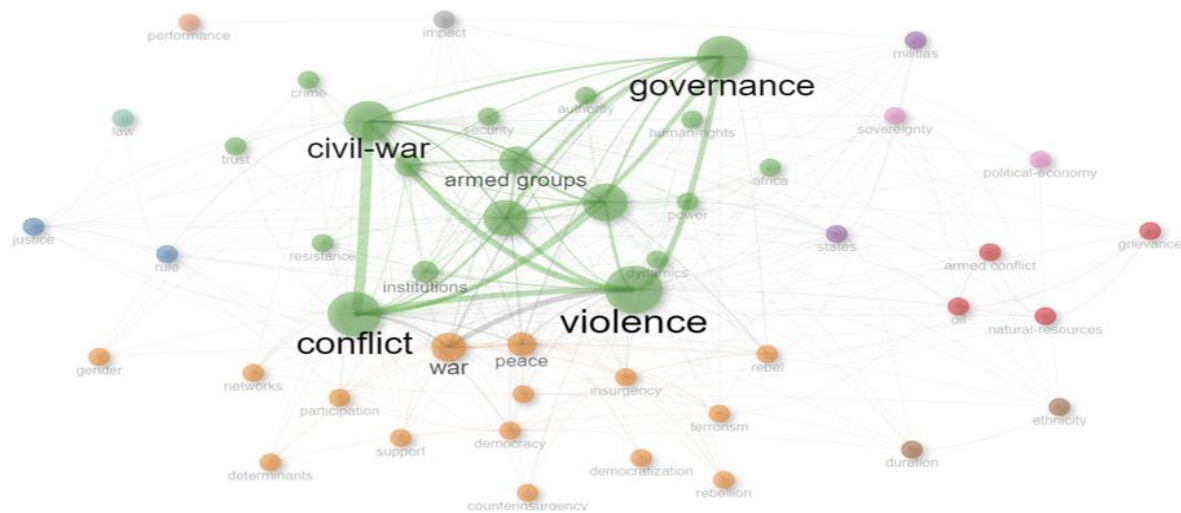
performance
impact
militias
governance
crime
authority
law
security
human-rights
sovereignty
civil-war
trust
africa
political-economy
armed groups
power
justice
rule
resistance
states
grievance
armed conflict
dynamics
institutions
oil
natural-resources
violence
conflict
war
peace
gender
networks
rebel
insurgency
participation
ethnicity
terrorism
support
democracy
determinants
democratization
duration
rebellion
counterinsurgency